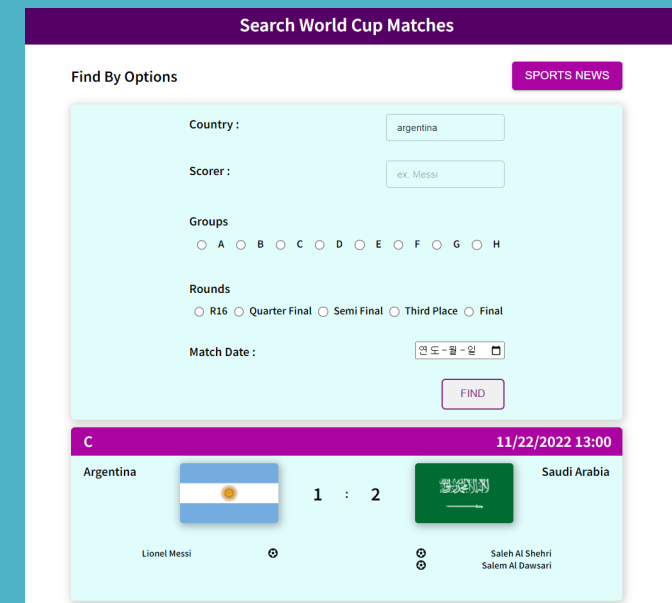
Search World Cup Matches

Find By Options

SPORTS NEWS

Country :
argentina

Scorer :
ex. Messi

Groups
A B C D E F G H

Rounds
R16 Quarter Final Semi Final Third Place Final

Match Date :
연도-월-일

FIND

C
11/22/2022 13:00

Argentina
1 : 2
Saudi Arabia

Lionel Messi
Saleh Al Shehri
Salem Al Dawsari